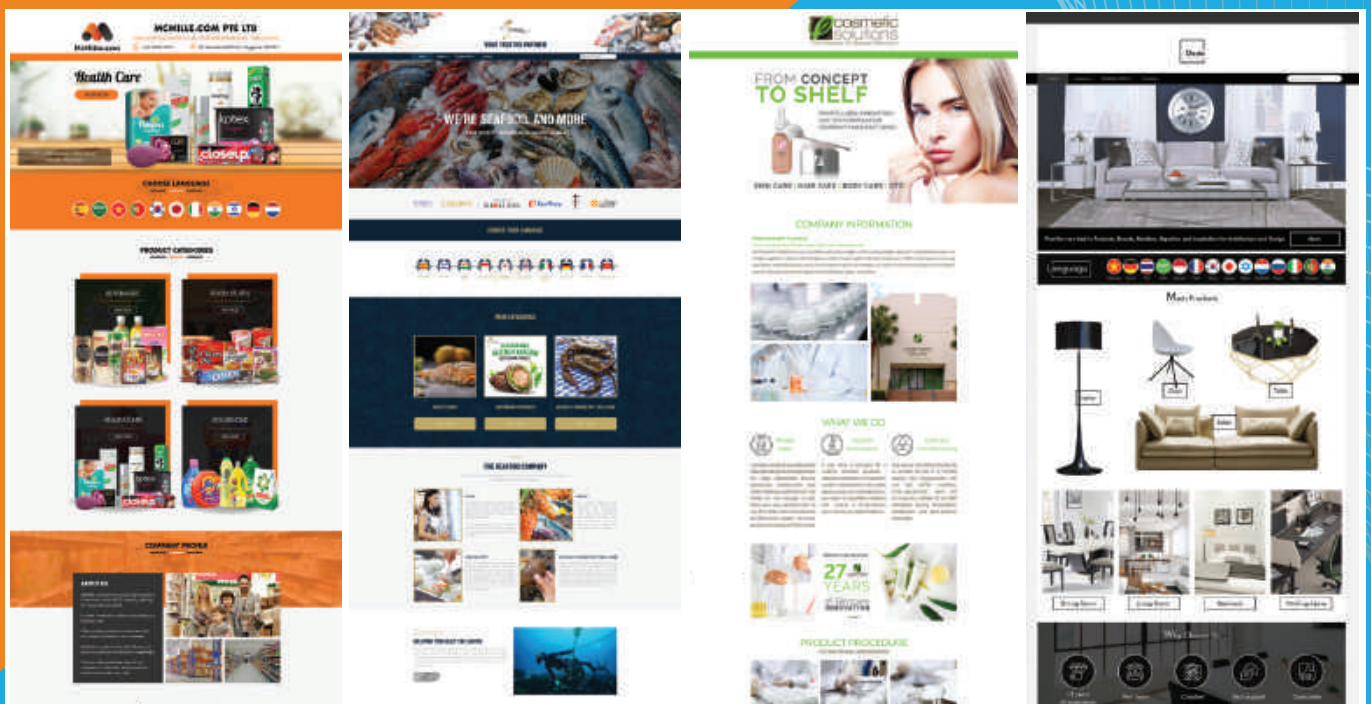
MCMILLE.COM PTE LTD

Health Care

CHOOSE LANGUAGE

PRODUCT CATEGORIES

COMPANY PROFILE

WE'RE SEAFOOD AND MORE

CHOOSE YOUR LANGUAGE

THE SEAFOOD COMPANY

cosmetic solutions

FROM CONCEPT TO SHELF

SKIN CARE | HAIR CARE | BODY CARE | ETC

COMPANY INFORMATION

WHAT WE DO

27 YEARS

PRODUCT PROCEDURE

Language

Main Products

Lamp

Chair

Table

Sofas

Why Choose Us